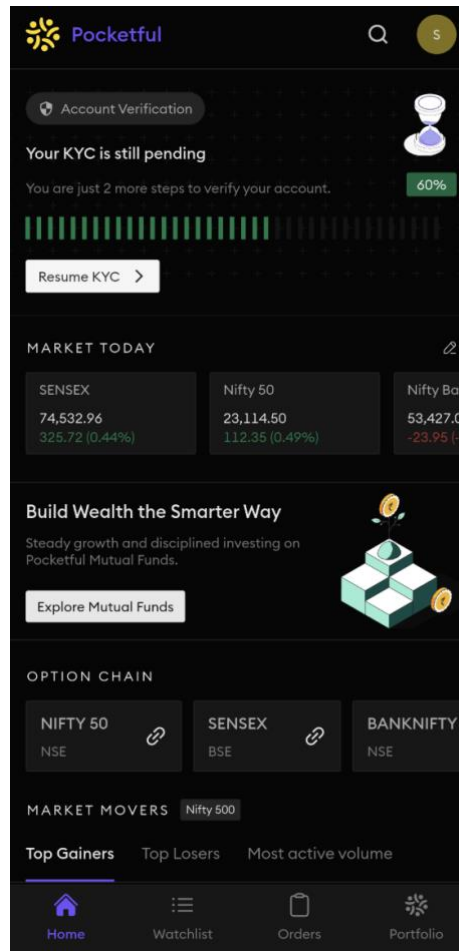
Pocketful

S

Account Verification

Your KYC is still pending

You are just 2 more steps to verify your account.

60%

Resume KYC >

MARKET TODAY

| SENSEX | Nifty 50 | Nifty Ba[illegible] |
|---|---|---|
| 74,532.96 | 23,114.50 | 53,427.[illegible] |
| 325.72 (0.44%) | 112.35 (0.49%) | -23.95 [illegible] |

Build Wealth the Smarter Way

Steady growth and disciplined investing on Pocketful Mutual Funds.

Explore Mutual Funds

OPTION CHAIN

NIFTY 50
NSE

SENSEX
BSE

BANKNIFTY
NSE

MARKET MOVERS Nifty 500

Top Gainers Top Losers Most active volume

Home Watchlist Orders Portfolio